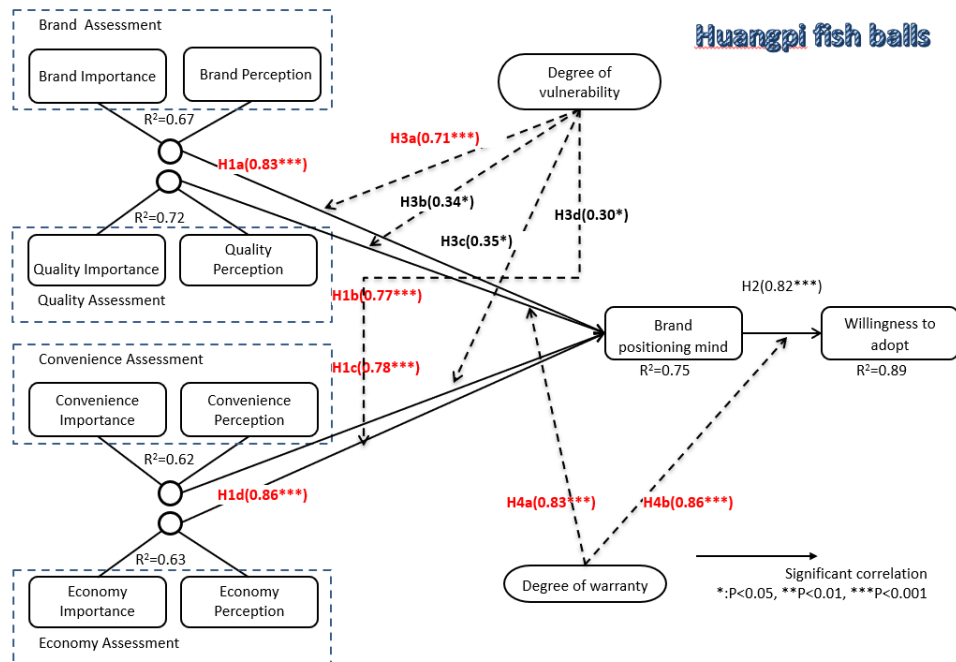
Huangpi fish balls

Brand Assessment

Brand Importance

Brand Perception

$R^2$=0.67

H1a(0.83***)

$R^2$=0.72

Quality Importance

Quality Perception

Quality Assessment

Degree of vulnerability

H3a(0.71***)

H3b(0.34*)

H3c(0.35*)

H3d(0.30*)

H1b(0.77***)

H1c(0.78***)

H2(0.82***)

Brand positioning mind

$R^2$=0.75

Willingness to adopt

$R^2$=0.89

Convenience Assessment

Convenience Importance

Convenience Perception

$R^2$=0.62

H1d(0.86***)

$R^2$=0.63

Economy Importance

Economy Perception

Economy Assessment

H4a(0.83***)

H4b(0.86***)

Degree of warranty

Significant correlation
*:P<0.05, **P<0.01, ***P<0.001